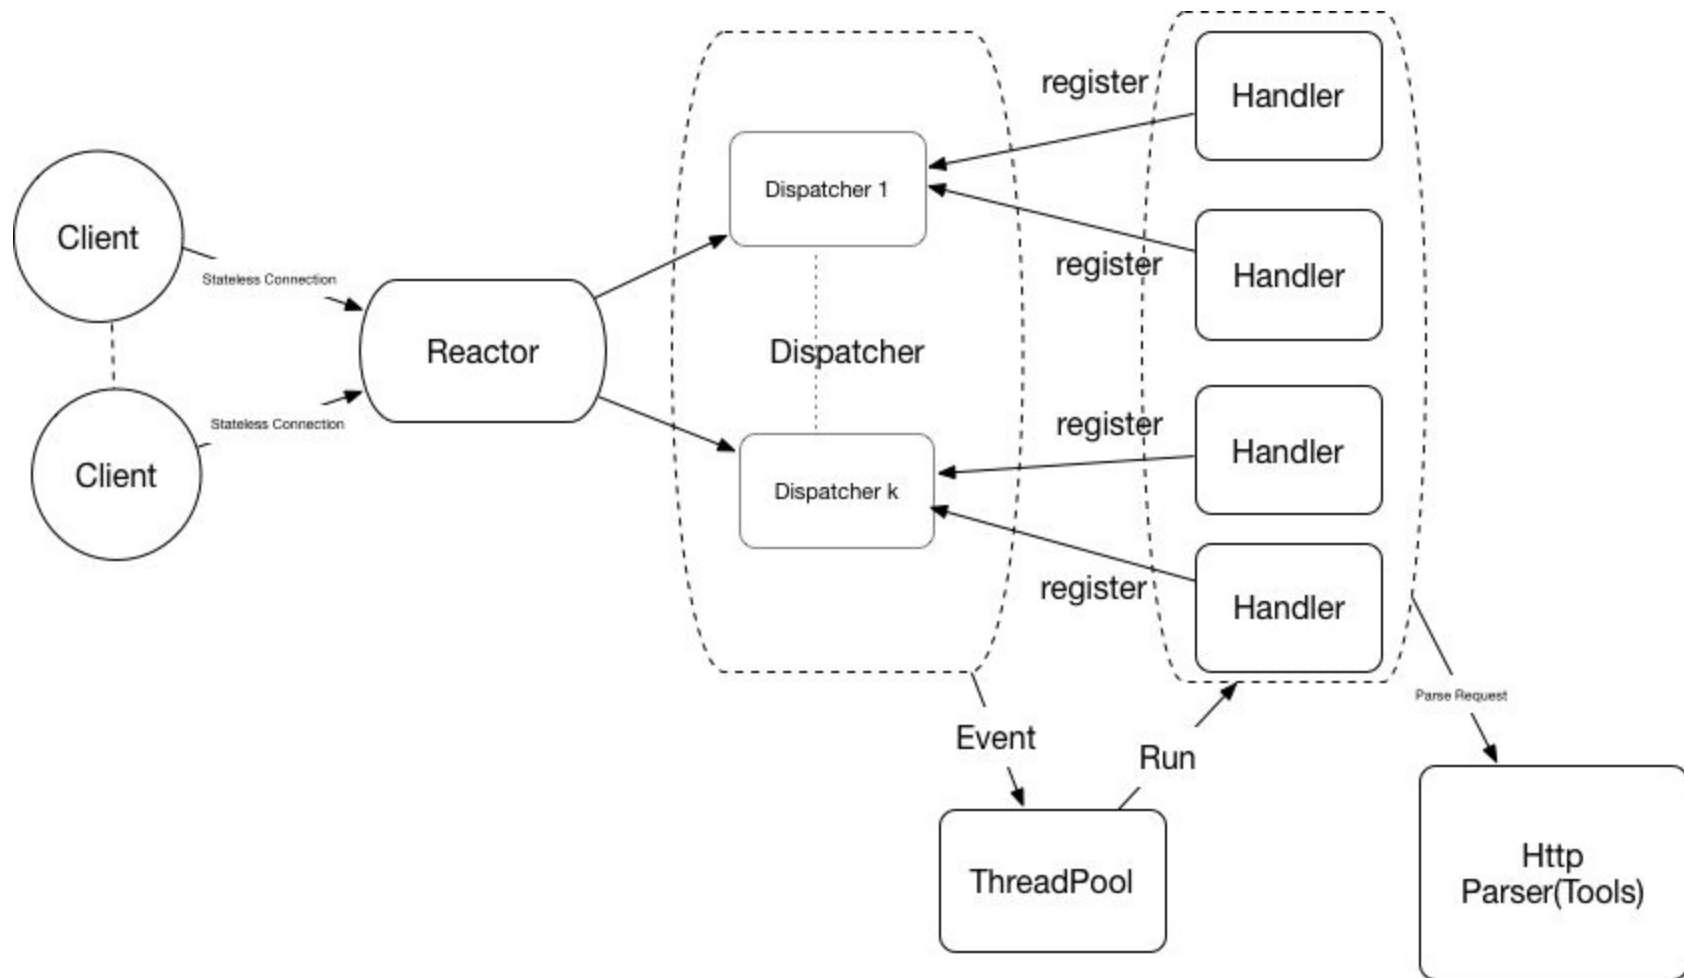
register

Handler

Dispatcher 1

Client

register

Handler

Stateless Connection

Reactor

Dispatcher

register

Handler

Stateless Connection

Client

Dispatcher k

register

Handler

Parse Request

Event

Run

ThreadPool

Http Parser(Tools)